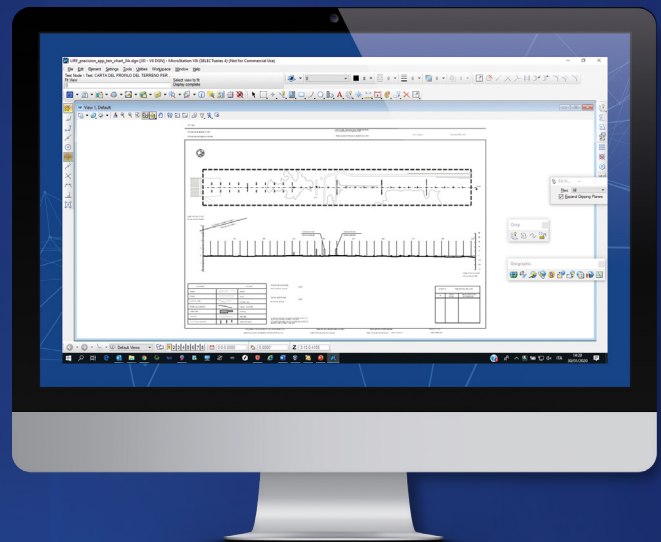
LRR_precision_app_ten_chart_lib.dgn [3D - V8 DGN] - MicroStation V8i (SELECTseries 4) (Not for Commercial Use)

File Edit Element Settings Tools Utilities Workspace Window Help

Text Node : Text: CARTA DEL PROFILO DEL TERRENO PER

Fit View

Select view to fit

Display complete

View 1, Default

Default Views

Snap

Geographic

Bound Clipping Planes

ITA

14:20

30/01/2020